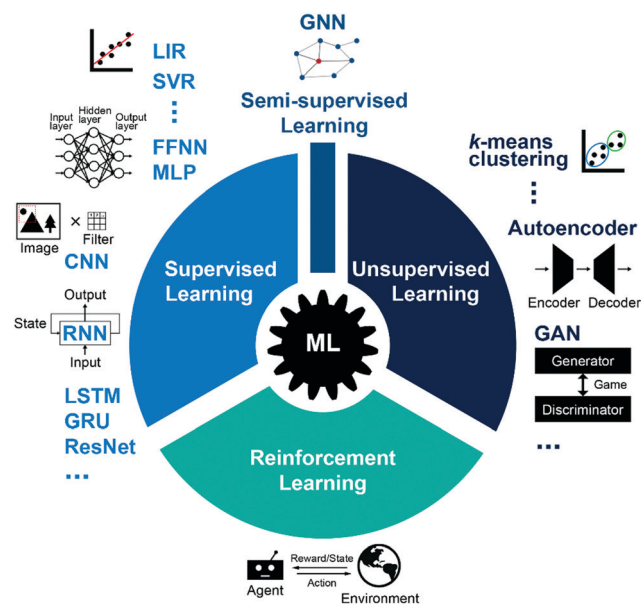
GNN

Semi-supervised Learning

LIR
SVR
⋮
Input layer
Hidden layer
Output layer
FFNN
MLP

Image
×
Filter
CNN

Output
State
RNN
Input

LSTM
GRU
ResNet
...

Supervised Learning

Unsupervised Learning

ML

Reinforcement Learning

*k*-means clustering
⋮
Autoencoder
Encoder
Decoder

GAN
Generator
Game
Discriminator
...

Agent
Reward/State
Action
Environment